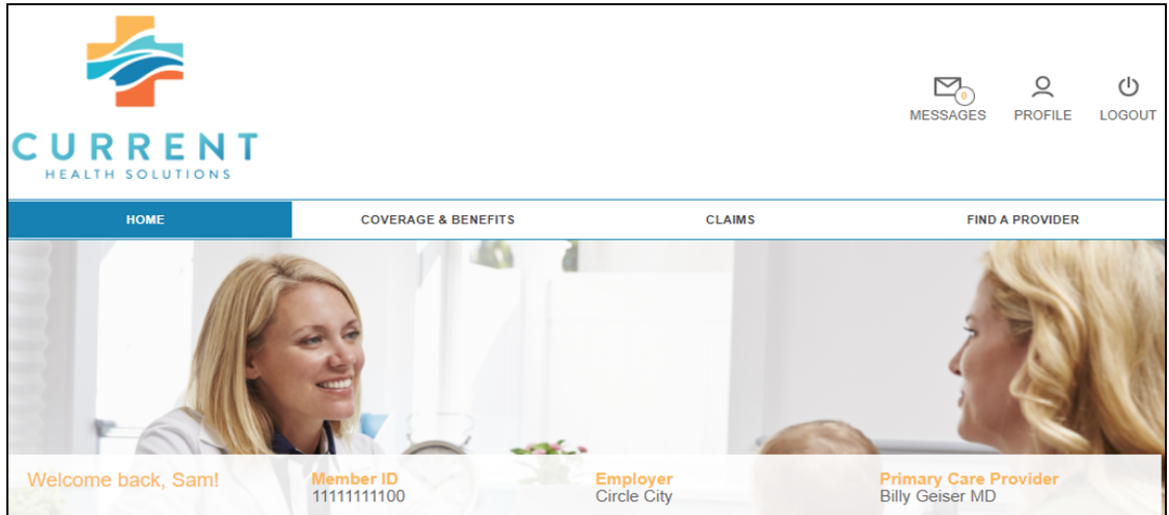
CURRENT
HEALTH SOLUTIONS

0
MESSAGES
PROFILE
LOGOUT

HOME
COVERAGE & BENEFITS
CLAIMS
FIND A PROVIDER

Welcome back, Sam!

Member ID
11111111100

Employer
Circle City

Primary Care Provider
Billy Geiser MD